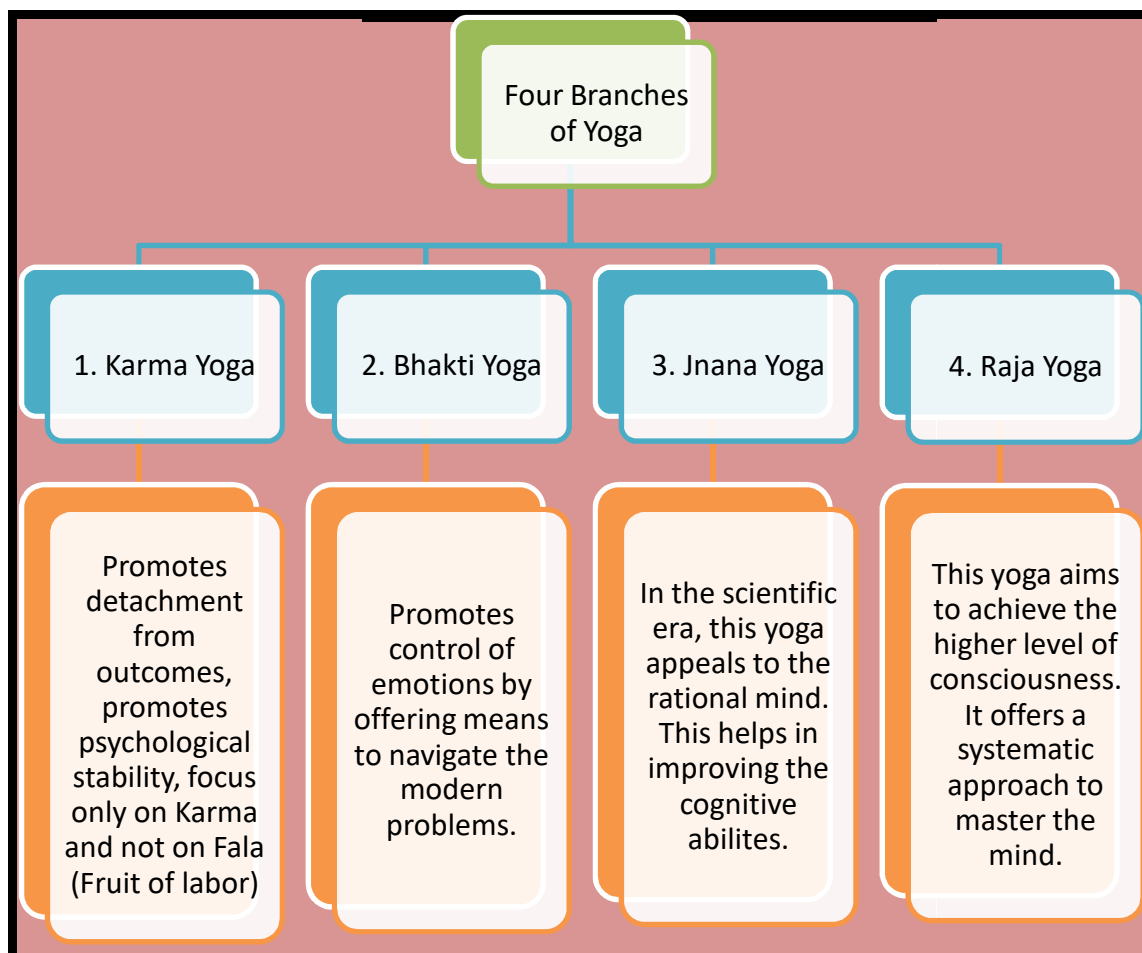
Four Branches of Yoga

1. Karma Yoga

2. Bhakti Yoga

3. Jnana Yoga

4. Raja Yoga

Promotes detachment from outcomes, promotes psychological stability, focus only on Karma and not on Fala (Fruit of labor)

Promotes control of emotions by offering means to navigate the modern problems.

In the scientific era, this yoga appeals to the rational mind. This helps in improving the cognitive abilites.

This yoga aims to achieve the higher level of consciousness. It offers a systematic approach to master the mind.